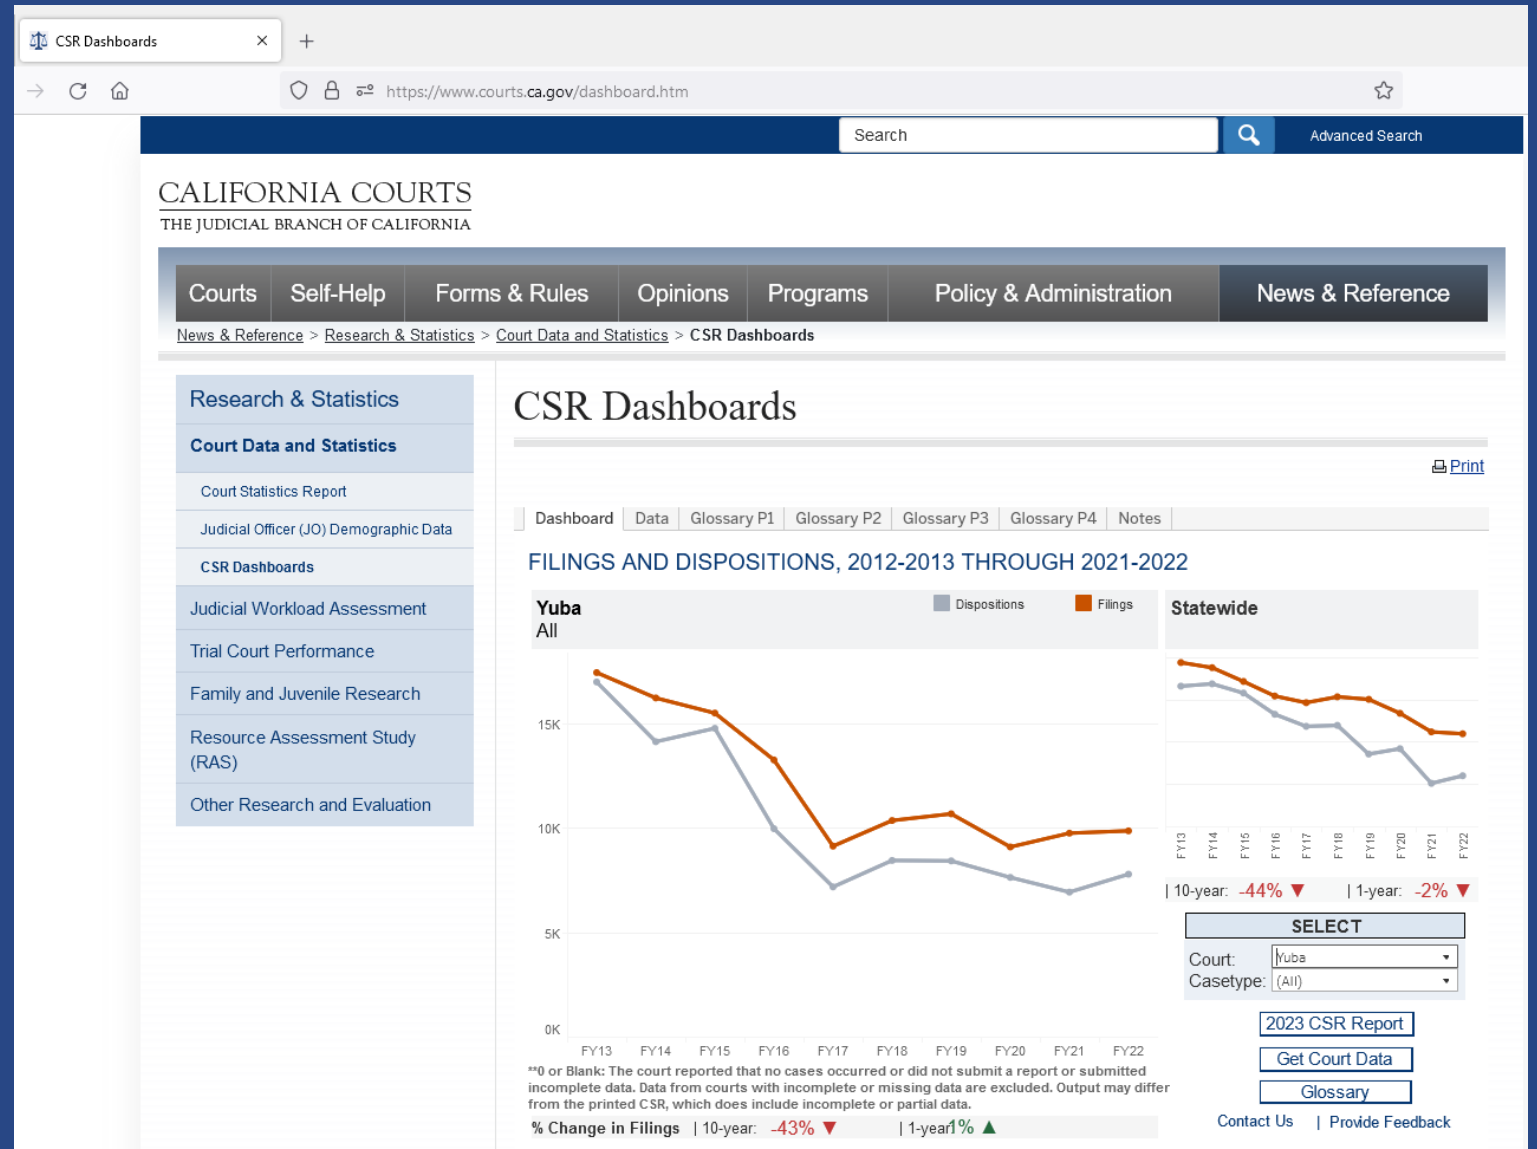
CSR Dashboards ×

https://www.courts.ca.gov/dashboard.htm

Search

Advanced Search

CALIFORNIA COURTS
THE JUDICIAL BRANCH OF CALIFORNIA

Courts | Self-Help | Forms & Rules | Opinions | Programs | Policy & Administration | News & Reference

News & Reference > Research & Statistics > Court Data and Statistics > CSR Dashboards

Research & Statistics
Court Data and Statistics
Court Statistics Report
Judicial Officer (JO) Demographic Data
CSR Dashboards
Judicial Workload Assessment
Trial Court Performance
Family and Juvenile Research
Resource Assessment Study (RAS)
Other Research and Evaluation

CSR Dashboards

Print

Dashboard | Data | Glossary P1 | Glossary P2 | Glossary P3 | Glossary P4 | Notes

FILINGS AND DISPOSITIONS, 2012-2013 THROUGH 2021-2022

Yuba
All

Dispositions Filings

15K
10K
5K
0K

FY13 FY14 FY15 FY16 FY17 FY18 FY19 FY20 FY21 FY22

**0 or Blank: The court reported that no cases occurred or did not submit a report or submitted incomplete data. Data from courts with incomplete or missing data are excluded. Output may differ from the printed CSR, which does include incomplete or partial data.

% Change in Filings | 10-year: -43% ▼ | 1-year 1% ▲

Statewide

FY13 FY14 FY15 FY16 FY17 FY18 FY19 FY20 FY21 FY22

| 10-year: -44% ▼ | 1-year: -2% ▼

SELECT
Court: Yuba
Casetype: (All)

2023 CSR Report
Get Court Data
Glossary

Contact Us | Provide Feedback